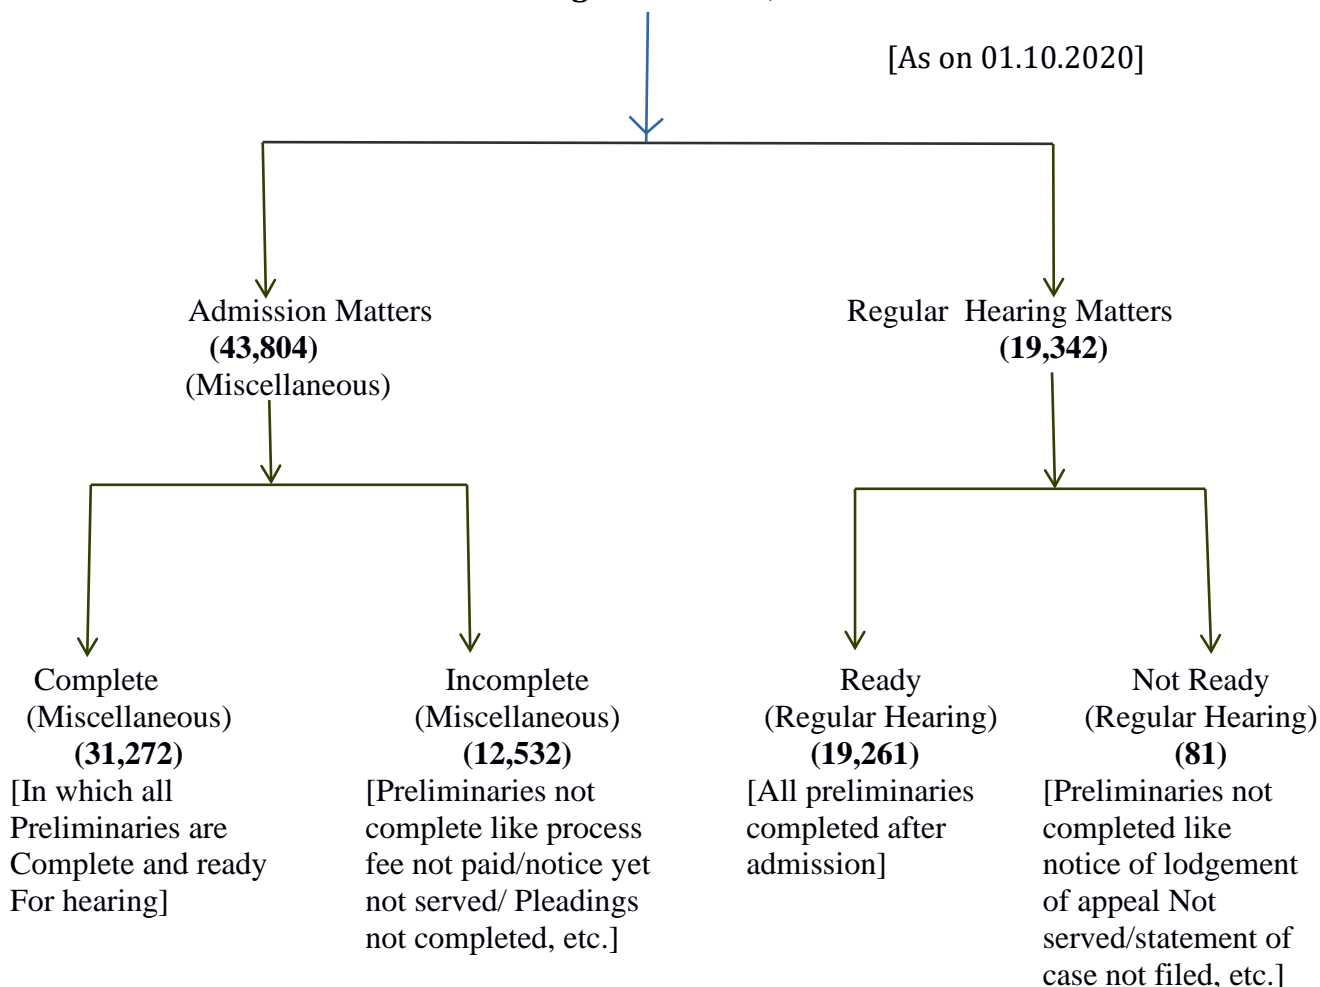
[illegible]

[As on 01.10.2020]

Admission Matters
**(43,804)**
(Miscellaneous)

Regular Hearing Matters
**(19,342)**

Complete
(Miscellaneous)
**(31,272)**
[In which all Preliminaries are Complete and ready For hearing]

Incomplete
(Miscellaneous)
**(12,532)**
[Preliminaries not complete like process fee not paid/notice yet not served/ Pleadings not completed, etc.]

Ready
(Regular Hearing)
**(19,261)**
[All preliminaries completed after admission]

Not Ready
(Regular Hearing)
**(81)**
[Preliminaries not completed like notice of lodgement of appeal Not served/statement of case not filed, etc.]